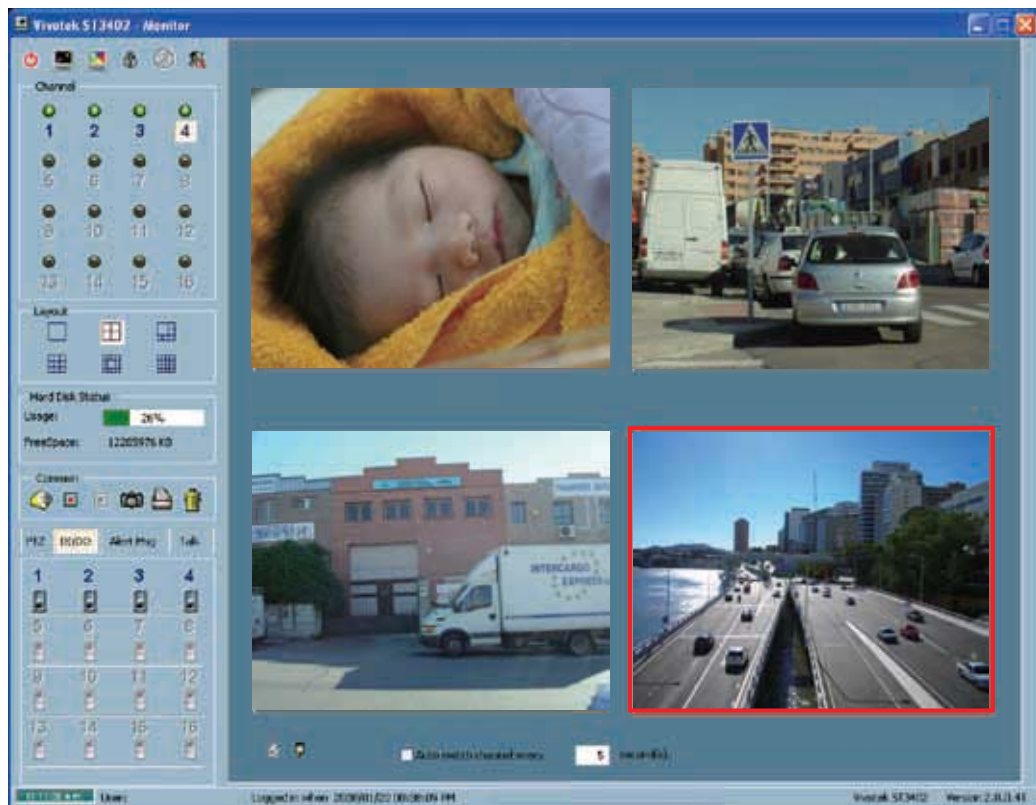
Vivotek ST3402 - Monitor

Channel
1 2 3 4
5 6 7 8
9 10 11 12
13 14 15 16

Layout

Hard Disk Status
Usage: 26%
FreeSpace: 12205976 KB

Common

PTZ DI/DO Alert Msg Talk
1 2 3 4
5 6 7 8
9 10 11 12
13 14 15 16

Auto switch channel every 5 second(s).

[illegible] User:
Logged in when 2008/01/22 08:08:09 PM
Vivotek ST3402 Version: 2.0.1.41